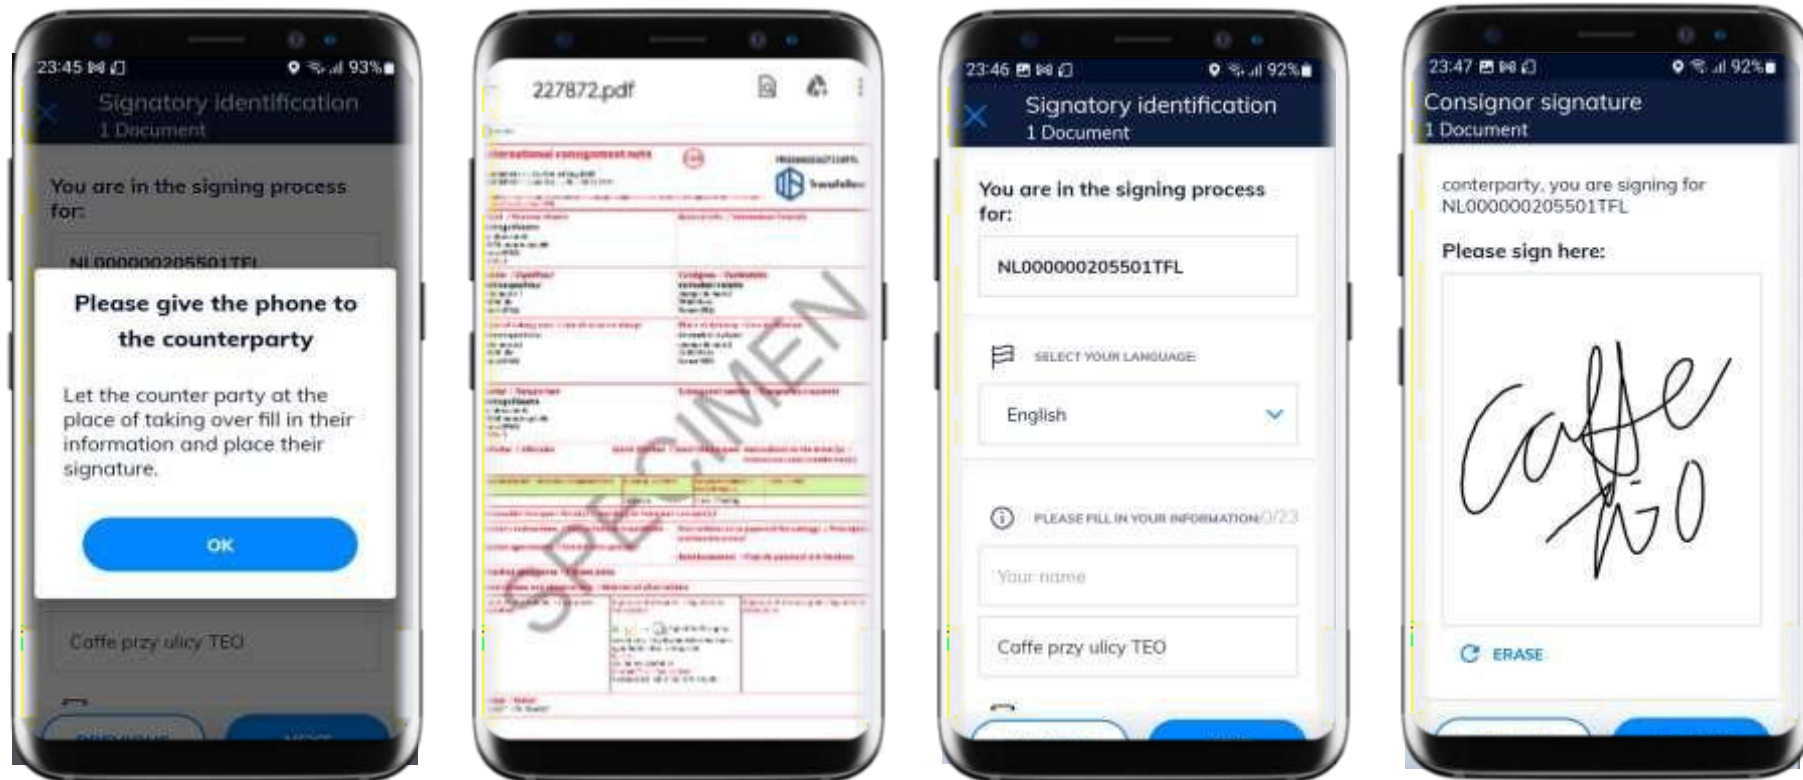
23:45 93%

Signatory identification
1 Document

You are in the signing process for:

NL000000205501TFL

Please give the phone to the counterparty

Let the counter party at the place of taking over fill in their information and place their signature.

OK

Caffe przy ulicy TEO

227872.pdf

International consignment note

SPECIMEN

23:46 92%

Signatory identification
1 Document

You are in the signing process for:

NL000000205501TFL

SELECT YOUR LANGUAGE

English

PLEASE FILL IN YOUR INFORMATION 0/23

Your name

Caffe przy ulicy TEO

23:47 92%

Consignor signature
1 Document

conterparty, you are signing for NL000000205501TFL

Please sign here:

Caffe TEO

ERASE